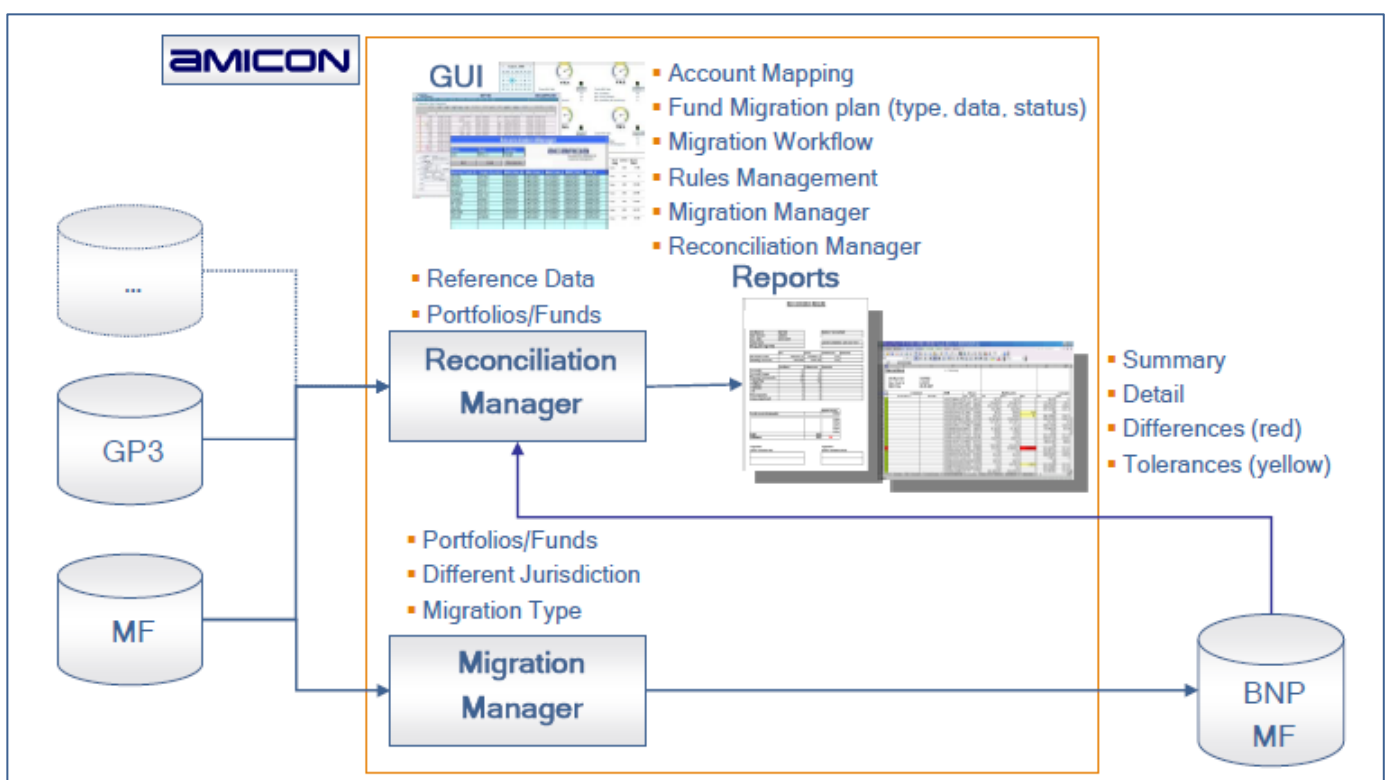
AMICON

GUI

- Account Mapping
- Fund Migration plan (type, data, status)
- Migration Workflow
- Rules Management
- Migration Manager
- Reconciliation Manager

...

- Reference Data
- Portfolios/Funds

Reports

Reconciliation Manager

GP3

- Summary
- Detail
- Differences (red)
- Tolerances (yellow)

- Portfolios/Funds
- Different Jurisdiction
- Migration Type

MF

Migration Manager

BNP MF